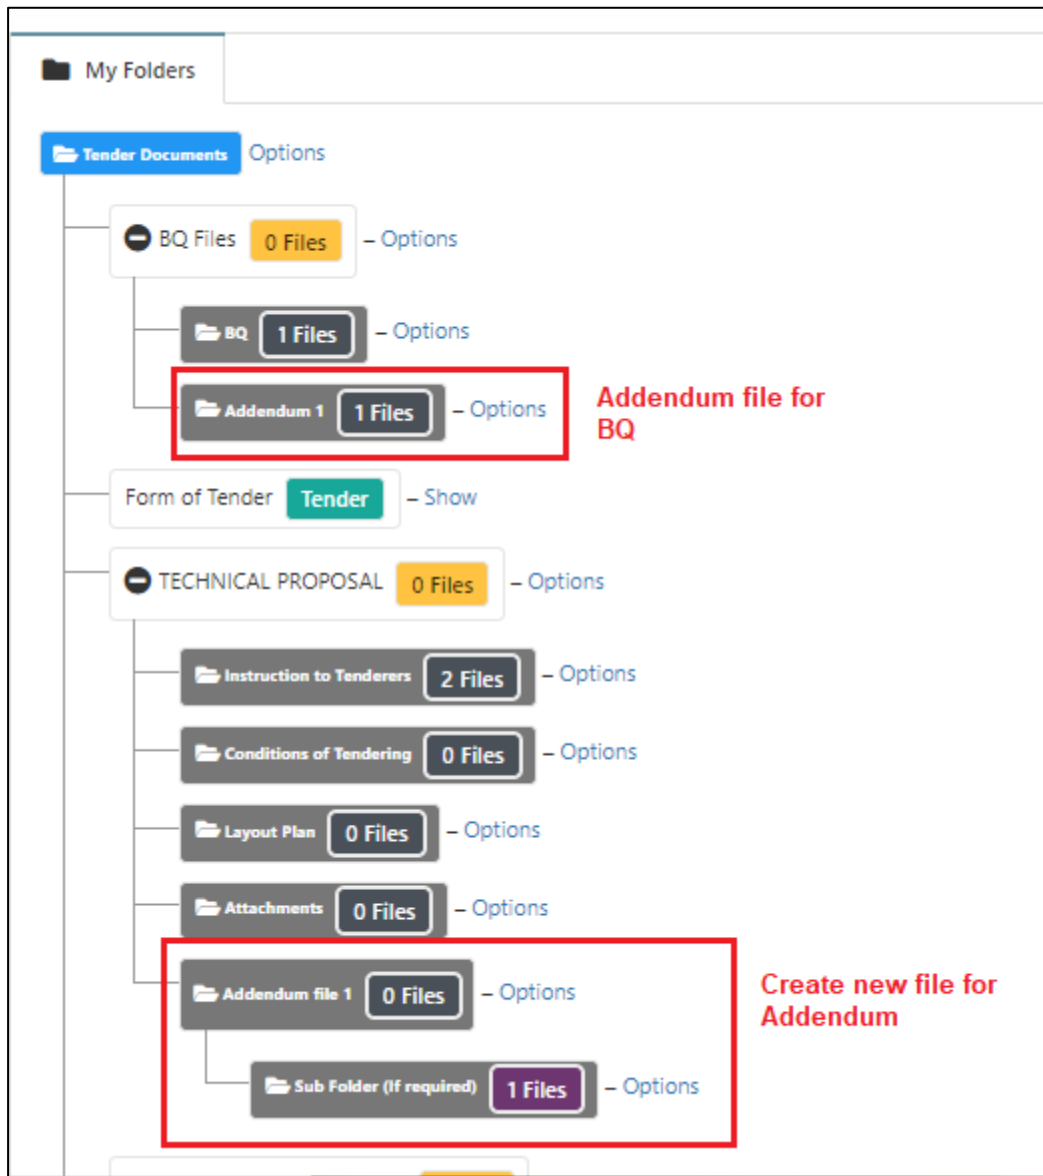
My Folders

Tender Documents Options

BQ Files 0 Files – Options

BQ 1 Files – Options

Addendum 1 1 Files – Options

Addendum file for BQ

Form of Tender Tender – Show

TECHNICAL PROPOSAL 0 Files – Options

Instruction to Tenderers 2 Files – Options

Conditions of Tendering 0 Files – Options

Layout Plan 0 Files – Options

Attachments 0 Files – Options

Addendum file 1 0 Files – Options

Create new file for Addendum

Sub Folder (If required) 1 Files – Options